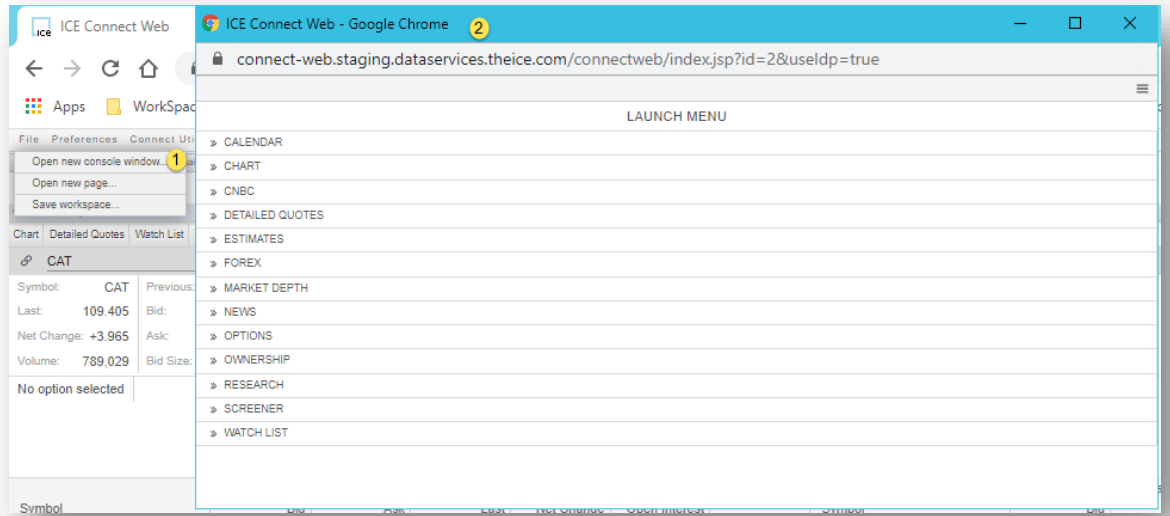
ICE Connect Web

Apps WorkSpac

File Preferences Connect Uti

Open new console window... 1

Open new page...

Save workspace...

Chart Detailed Quotes Watch List

CAT

| Symbol: | CAT | Previous: |
|---|---|---|
| Last: | 109.405 | Bid: |
| Net Change: | +3.965 | Ask: |
| Volume: | 789,029 | Bid Size: |

No option selected

Symbol

ICE Connect Web - Google Chrome 2

connect-web.staging.dataservices.theice.com/connectweb/index.jsp?id=2&useIdp=true

LAUNCH MENU

» CALENDAR
» CHART
» CNBC
» DETAILED QUOTES
» ESTIMATES
» FOREX
» MARKET DEPTH
» NEWS
» OPTIONS
» OWNERSHIP
» RESEARCH
» SCREENER
» WATCH LIST